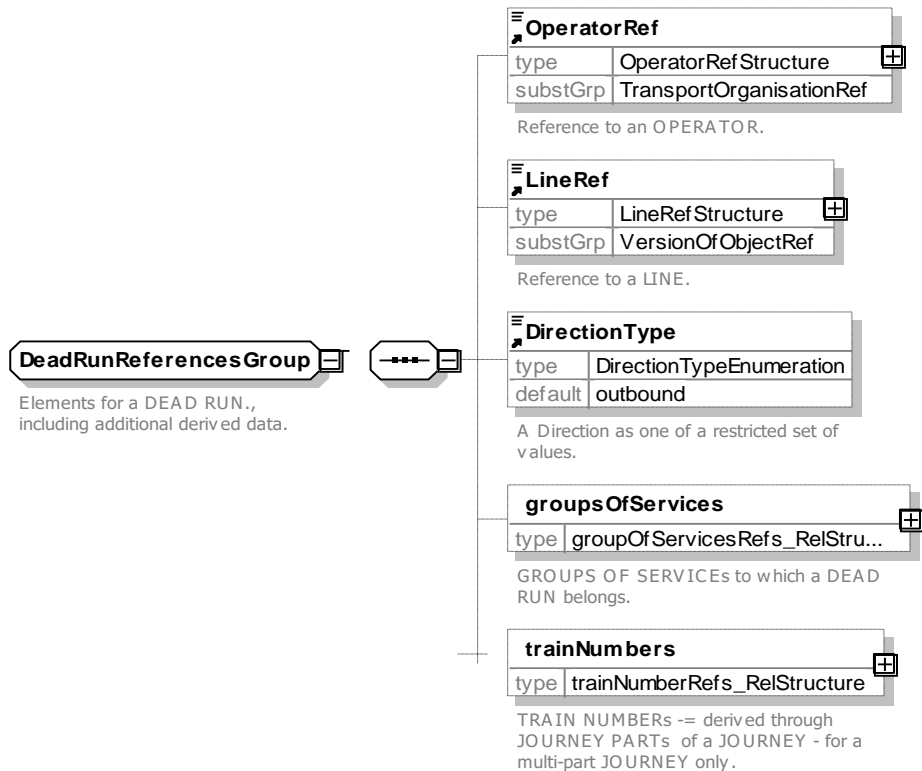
DeadRunReferencesGroup

Elements for a DEAD RUN., including additional derived data.

OperatorRef

| type | OperatorRefStructure |
|---|---|
| substGrp | TransportOrganisationRef |

Reference to an OPERATOR.

LineRef

| type | LineRefStructure |
|---|---|
| substGrp | VersionOfObjectRef |

Reference to a LINE.

DirectionType

| type | DirectionTypeEnumeration |
|---|---|
| default | outbound |

A Direction as one of a restricted set of values.

groupsOfServices

| type | groupOfServicesRefs_RelStru... |
|---|---|

GROUPS OF SERVICEs to which a DEAD RUN belongs.

trainNumbers

| type | trainNumberRefs_RelStructure |
|---|---|

TRAIN NUMBERs -= derived through JOURNEY PARTs of a JOURNEY - for a multi-part JOURNEY only.